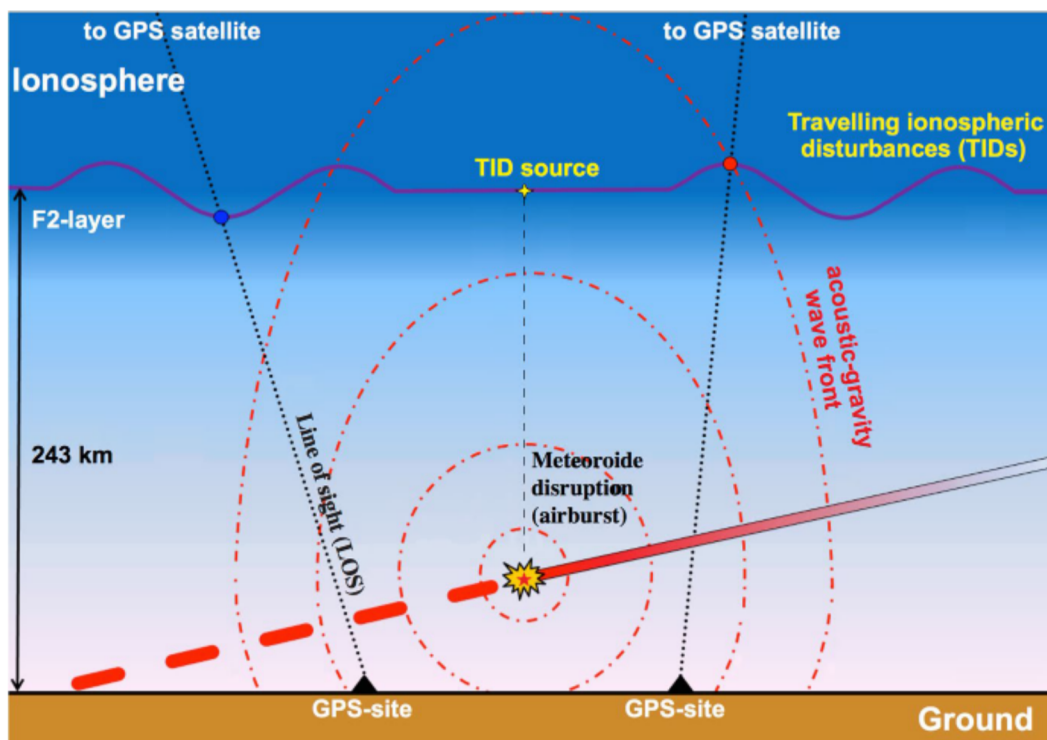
to GPS satellite

to GPS satellite

Ionosphere

Travelling ionospheric disturbances (TIDs)

TID source

F2-layer

acoustic-gravity wave front

Line of sight (LOS)

243 km

Meteoroide disruption (airburst)

GPS-site

GPS-site

Ground